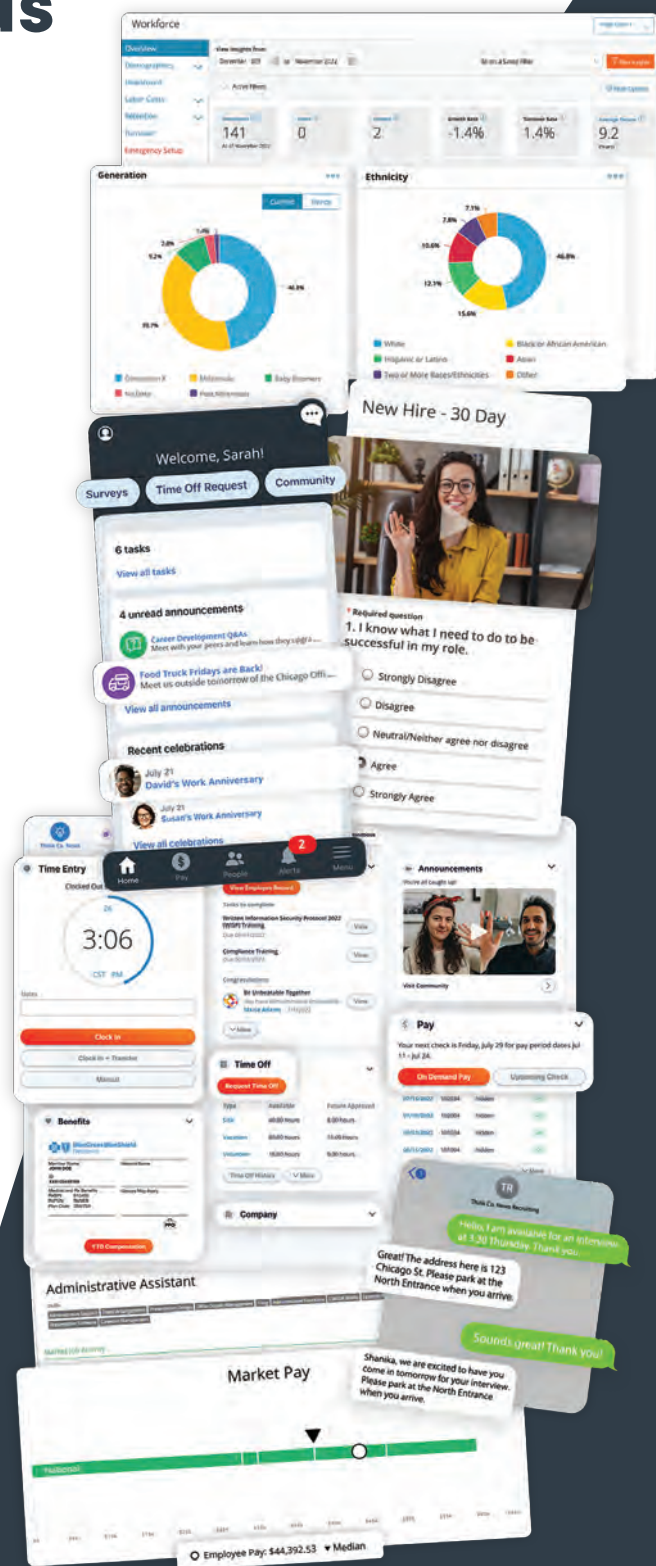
ls

Workforce

Overview
Demographics
Headcount
Labor Costs
Retention
Turnover
Emergency Setup

141
0
2
-1.4%
1.4%
9.2

Generation

Current

40.3%
35.1%
5.2%
2.8%

Generation X
Millennials
Baby Boomers
No Data

Ethnicity

7.1%
7.8%
10.6%
12.1%
15.6%
46.8%

White
Black or African American
Hispanic or Latino
Asian
Two or More Races/Ethnicities
Other

Welcome, Sarah!

Surveys
Time Off Request
Community

6 tasks
View all tasks

4 unread announcements
Career Development Q&As
Meet with your peers and learn how they co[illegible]
Food Truck Fridays are Back!
Meet us outside tomorrow of the Chicago Offi...
View all announcements

Recent celebrations
July 21
David's Work Anniversary
July 21
Susan's Work Anniversary
View all celebrations

Home
Pay
People
2
Alerts
Menu

New Hire - 30 Day

* Required question
1. I know what I need to do to be successful in my role.

Strongly Disagree
Disagree
Neutral/Neither agree nor disagree
Agree
Strongly Agree

Time Entry
Clocked Out
3:06
CST PM

Clock In
Clock In + Transfer
Manual

View Employee Record

Verizon Information Security Protocol 2022 (VISP) Training
View
Compliance Training
View
Congratulations
In Unbeatable Together
View

Announcements
You're all caught up!
Visit Community

Pay
Your next check is Friday, July 29 for pay period dates Jul 11 - Jul 24.
On Demand Pay
Upcoming Check

Time Off
Request Time Off
Type
Available
Future Approved
Sick
Vacation
Volunteer
Time Off History
More

Benefits
BlueCross BlueShield
TTD Compensation

Company

TR
Thrive Co. News Recruiting
Hello, I am available for an interview at 1:30 Thursday. Thank you.
Great! The address here is 123 Chicago St. Please park at the North Entrance when you arrive.
Sounds great! Thank you!
Shanika, we are excited to have you come in tomorrow for your interview. Please park at the North Entrance when you arrive.

Administrative Assistant

Market Pay

Employee Pay: $44,392.53
Median